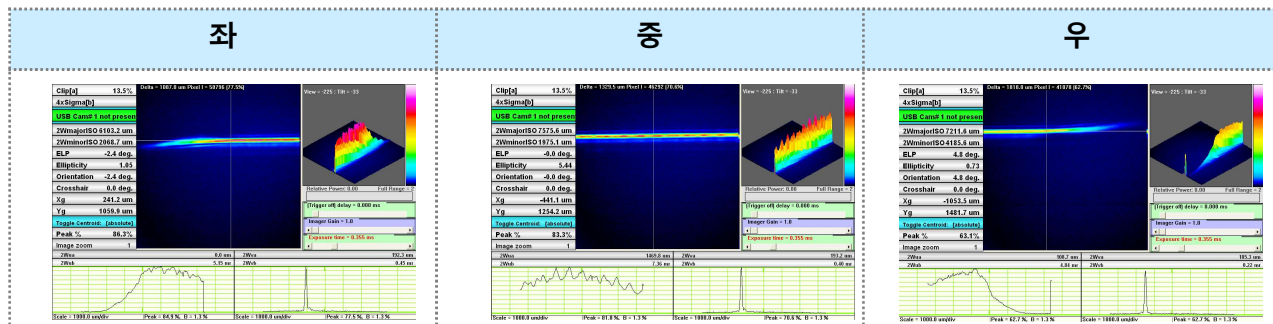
| 좌 | 중 | 우 |
|---|---|---|
| Clip[a] 13.5% | Clip[a] 13.5% | Clip[a] 13.5% |
| 4xSigma[b] | 4xSigma[b] | 4xSigma[b] |
| USB Cam# 1 not presen | USB Cam# 1 not presen | USB Cam# 1 not presen |
| 2WmajorISO 6103.2 um | 2WmajorISO 7575.6 um | 2WmajorISO 7211.6 um |
| 2WminorISO 2068.7 um | 2WminorISO 1975.1 um | 2WminorISO 4185.6 um |
| ELP -2.4 deg. | ELP -0.0 deg. | ELP 4.8 deg. |
| Ellipticity 1.05 | Ellipticity 5.44 | Ellipticity 0.73 |
| Orientation -2.4 deg. | Orientation -0.0 deg. | Orientation 4.8 deg. |
| Crosshair 0.0 deg. | Crosshair 0.0 deg. | Crosshair 0.0 deg. |
| Xg 241.2 um | Xg -441.1 um | Xg -1053.5 um |
| Yg 1059.9 um | Yg 1254.2 um | Yg 1481.7 um |
| Toggle Centroid: [absolute] | Toggle Centroid: [absolute] | Toggle Centroid: [absolute] |
| Peak % 86.3% | Peak % 83.3% | Peak % 63.1% |
| Image zoom 1 | Image zoom 1 | Image zoom 1 |

Delta = 1087.8 um Pixel I = 50796 (77.5%)
View = -225 : Tilt = -33
Relative Power: 0.00 Full Range = 2
[Trigger off] delay = 0.000 ms
Imager Gain = 1.0
Exposure time = 0.355 ms
2Wua 0.0 um 2Wva 192.3 um
2Wub 5.35 mm 2Wvb 0.45 mm
Scale = 1000.0 um/div |Peak = 84.9 %, B = 1.3 % Scale = 1000.0 um/div |Peak = 77.5 %, B = 1.3 %

Delta = 1329.5 um Pixel I = 49292 (70.6%)
View = -225 : Tilt = -33
Relative Power: 0.00 Full Range = 2
[Trigger off] delay = 0.000 ms
Imager Gain = 1.0
Exposure time = 0.355 ms
2Wua 1469.8 mm 2Wva 193.2 mm
2Wub 7.36 mm 2Wvb 0.40 mm
Scale = 1000.0 um/div |Peak = 81.0 %, B = 1.3 % Scale = 1000.0 um/div |Peak = 70.6 %, B = 1.3 %

Delta = 1010.8 um Pixel I = 41070 (62.7%)
View = -225 : Tilt = -33
Relative Power: 0.00 Full Range = 2
[Trigger off] delay = 0.000 ms
Imager Gain = 1.0
Exposure time = 0.355 ms
2Wua 108.7 um 2Wva 105.3 um
2Wub 4.84 mm 2Wvb 0.22 mm
Scale = 1000.0 um/div |Peak = 62.7 %, B = 1.3 % Scale = 1000.0 um/div |Peak = 62.7 %, B = 1.3 %